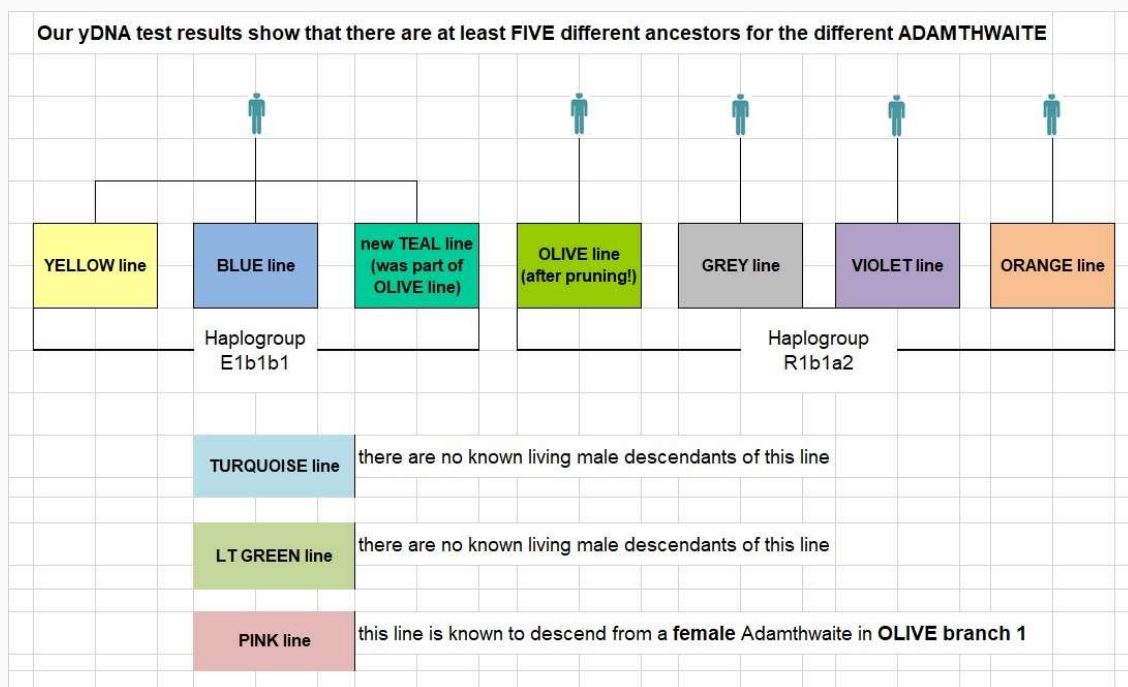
Our yDNA test results show that there are at least FIVE different ancestors for the different ADAMTHWAITE

YELLOW line

BLUE line

new TEAL line (was part of OLIVE line)

OLIVE line (after pruning!)

GREY line

VIOLET line

ORANGE line

Haplogroup E1b1b1

Haplogroup R1b1a2

TURQUOISE line there are no known living male descendants of this line

LT GREEN line there are no known living male descendants of this line

PINK line this line is known to descend from a female Adamthwaite in OLIVE branch 1